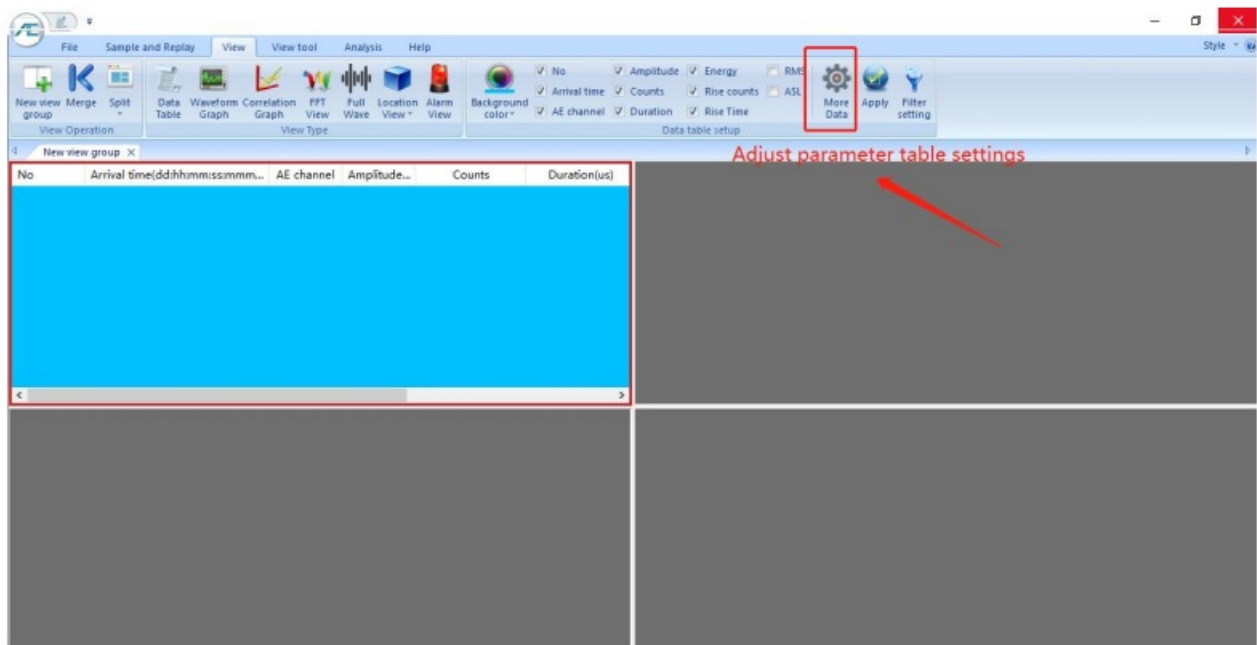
File Sample and Replay View View tool Analysis Help

Style

New view group Merge Split
View Operation

Data Table Waveform Graph Correlation Graph FFT View Full Wave Location View Alarm View
View Type

Background color

No
Arrival time
AE channel
Amplitude
Counts
Duration
Energy
Rise counts
Rise Time
RMS
ASL

More Data Apply Filter setting
Data table setup

New view group ×

Adjust parameter table settings

| No | Arrival time(dd:hh:mm:ss:mmm... | AE channel | Amplitude... | Counts | Duration(us) |
|---|---|---|---|---|---|